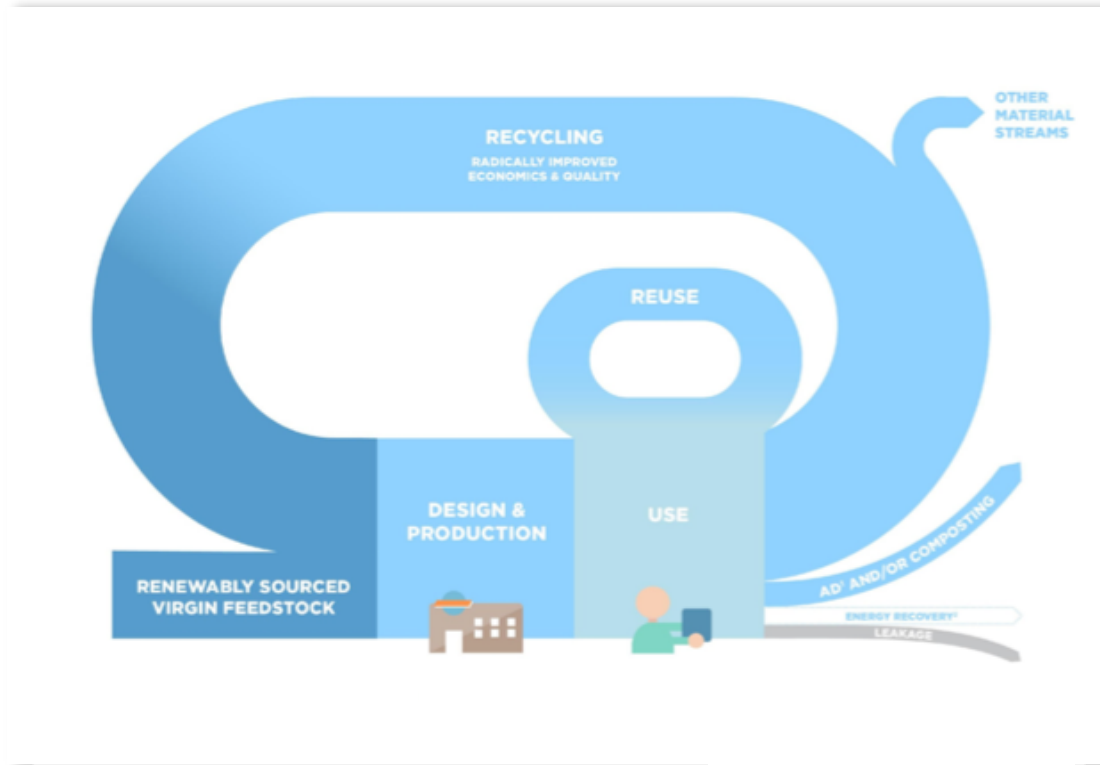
RECYCLING
RADICALLY IMPROVED ECONOMICS & QUALITY

OTHER MATERIAL STREAMS

REUSE

DESIGN & PRODUCTION

USE

RENEWABLY SOURCED VIRGIN FEEDSTOCK

AD$^{1}$ AND/OR COMPOSTING

ENERGY RECOVERY$^{2}$

LEAKAGE